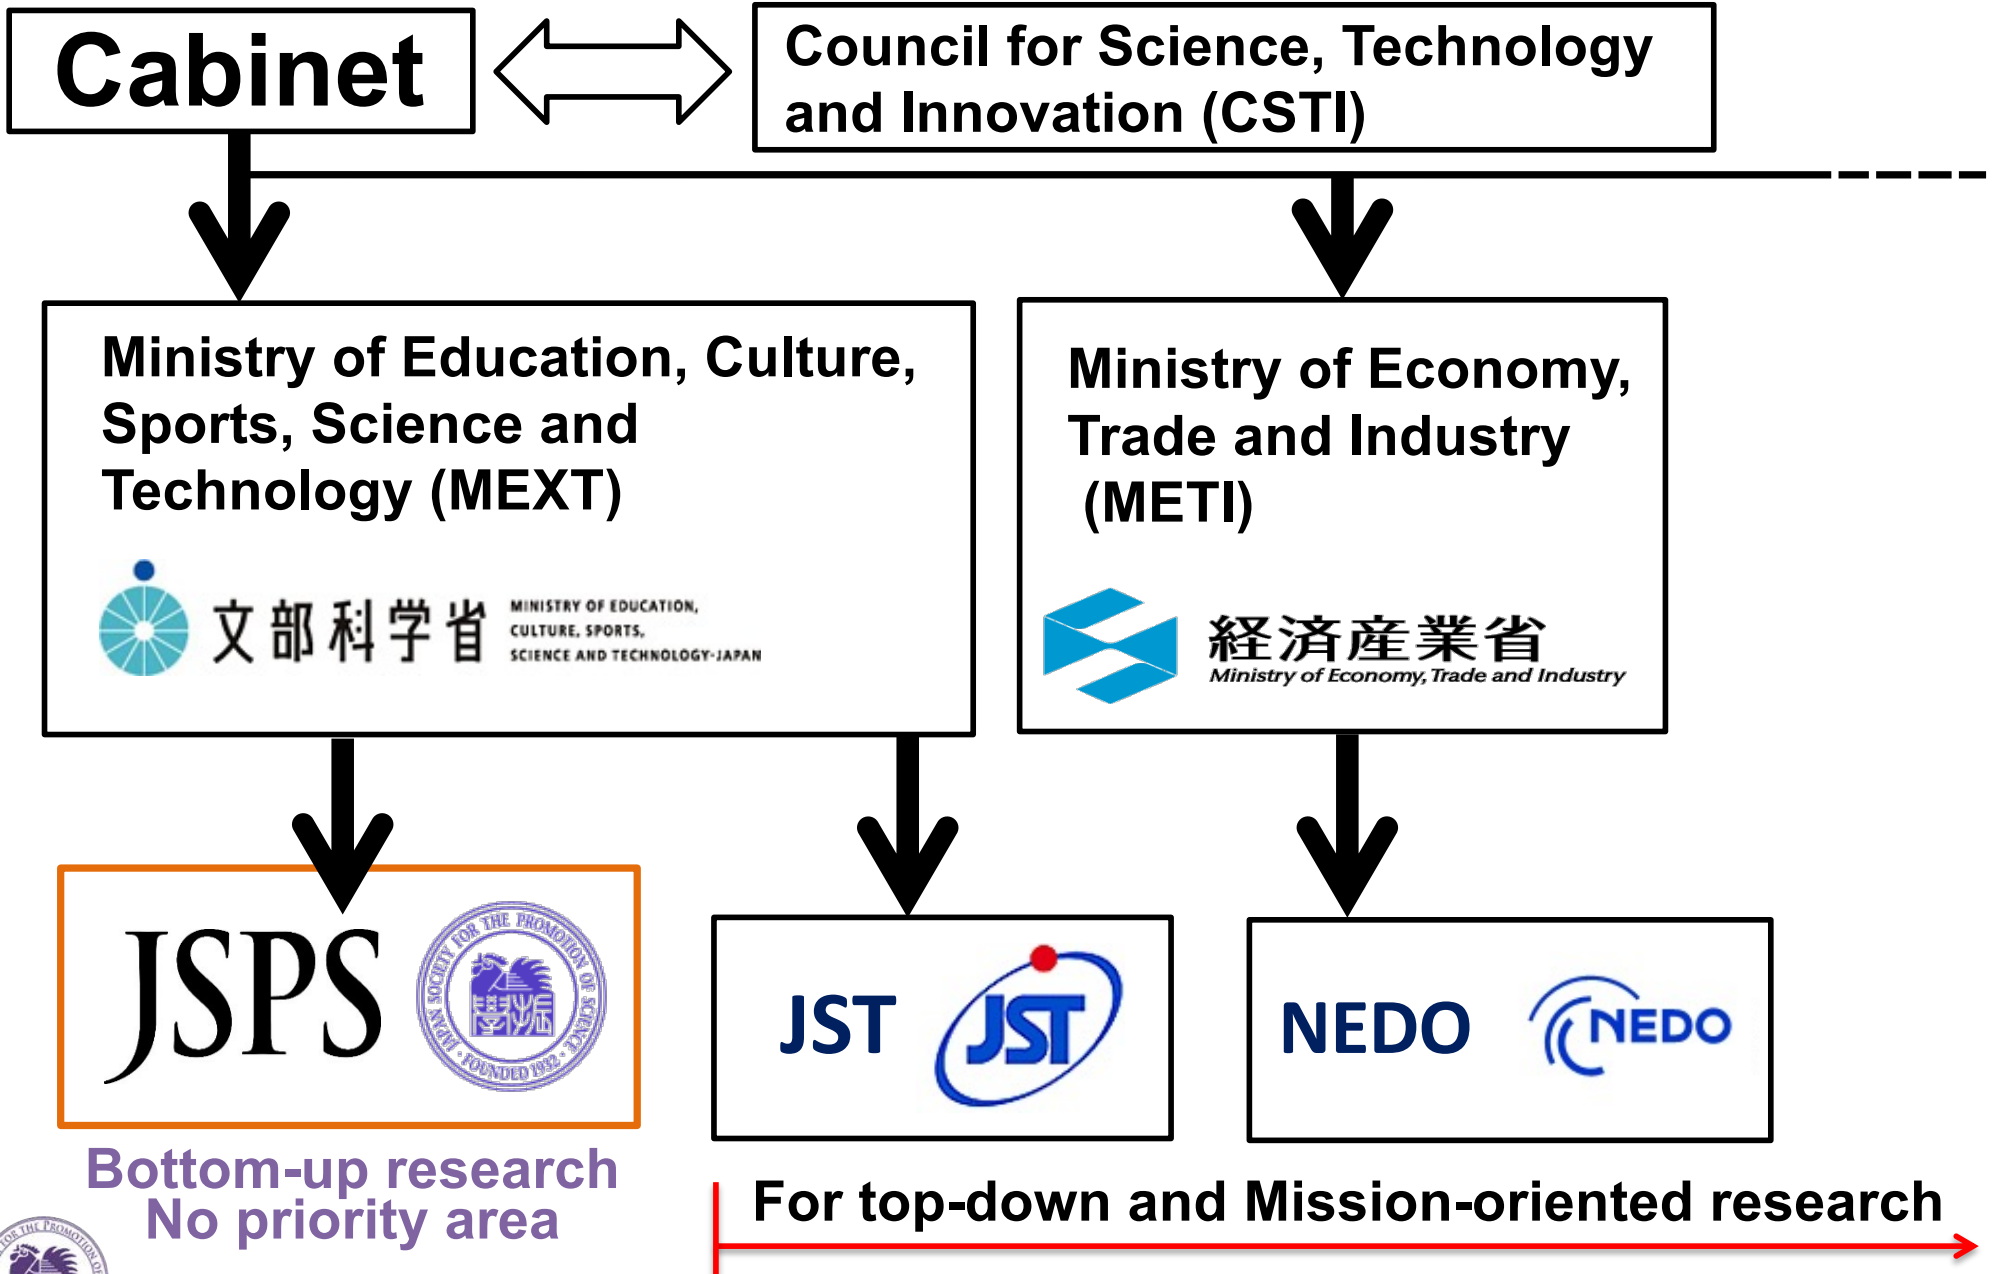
Cabinet

Council for Science, Technology and Innovation (CSTI)

Ministry of Education, Culture, Sports, Science and Technology (MEXT)

文部科学省 MINISTRY OF EDUCATION, CULTURE, SPORTS, SCIENCE AND TECHNOLOGY-JAPAN

Ministry of Economy, Trade and Industry (METI)

経済産業省 Ministry of Economy, Trade and Industry

JSPS

JAPAN SOCIETY FOR THE PROMOTION OF SCIENCE FOUNDED 1932 學振

JST JST

NEDO NEDO

Bottom-up research
No priority area

For top-down and Mission-oriented research